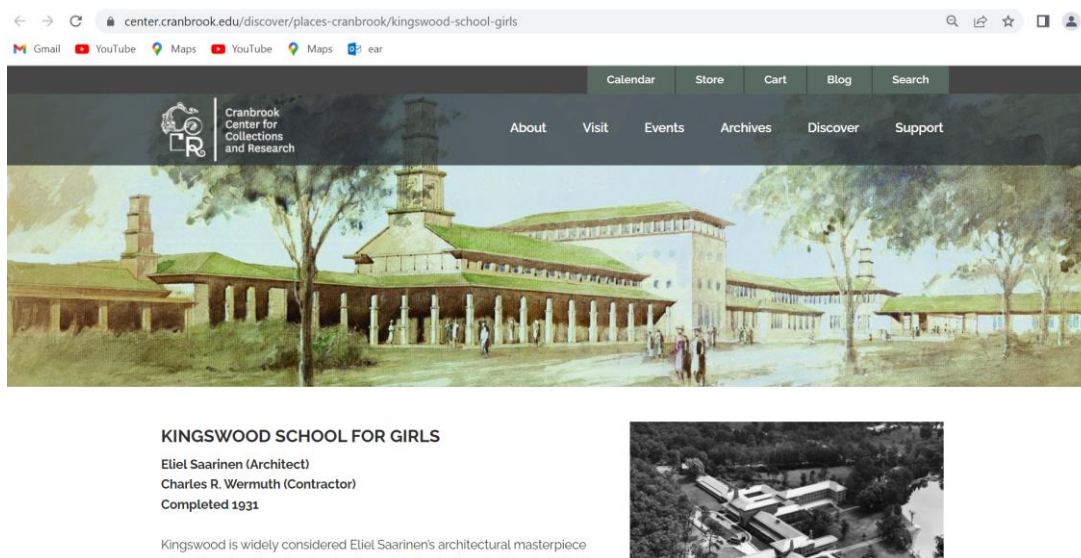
center.cranbrook.edu/discover/places-cranbrook/kingswood-school-girls

Gmail YouTube Maps YouTube Maps ear

Calendar Store Cart Blog Search

Cranbrook Center for Collections and Research

About Visit Events Archives Discover Support

KINGSWOOD SCHOOL FOR GIRLS

Eliel Saarinen (Architect)
Charles R. Wermuth (Contractor)
Completed 1931

Kingswood is widely considered Eliel Saarinen's architectural masterpiece